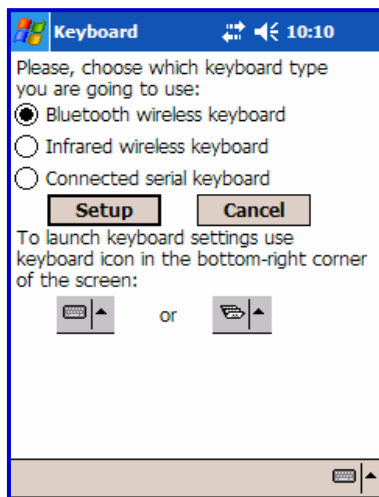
Keyboard 10:10

Please, choose which keyboard type you are going to use:

Bluetooth wireless keyboard

Infrared wireless keyboard

Connected serial keyboard

Setup

Cancel

To launch keyboard settings use keyboard icon in the bottom-right corner of the screen:

or